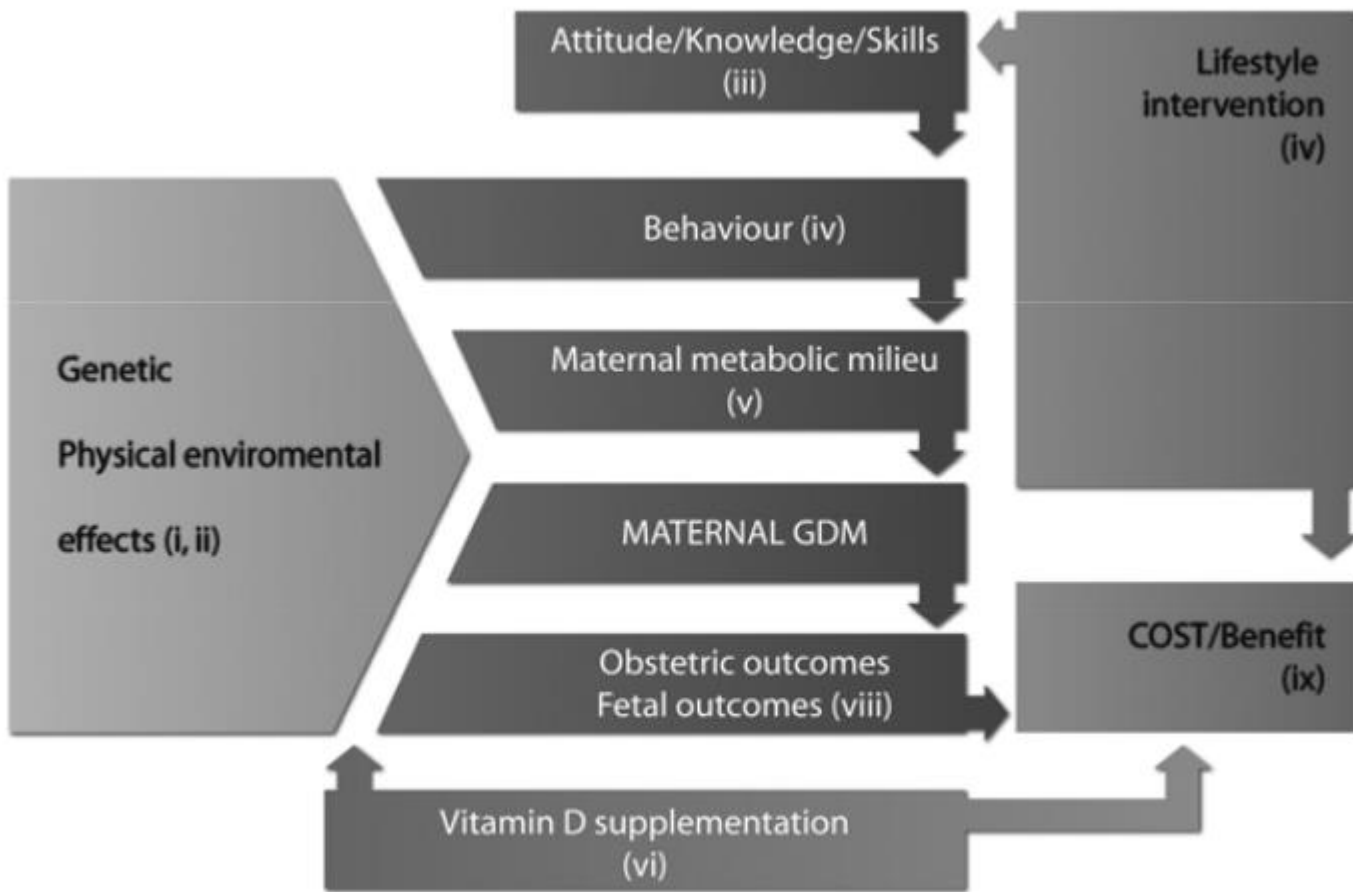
Attitude/Knowledge/Skills
(iii)

Lifestyle
intervention
(iv)

Genetic
Physical enviromental
effects (i, ii)

Behaviour (iv)

Maternal metabolic milieu
(v)

MATERNAL GDM

Obstetric outcomes
Fetal outcomes (viii)

COST/Benefit
(ix)

Vitamin D supplementation
(vi)